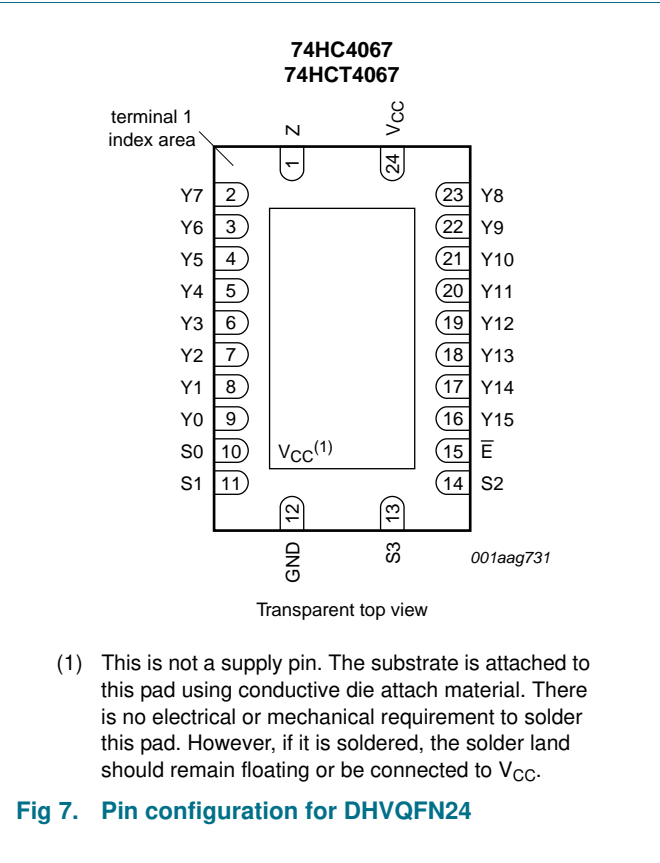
74HC4067
74HCT4067

terminal 1
index area

Z
1
$V_{CC}$
24

Y7 2
Y6 3
Y5 4
Y4 5
Y3 6
Y2 7
Y1 8
Y0 9
S0 10
S1 11

23 Y8
22 Y9
21 Y10
20 Y11
19 Y12
18 Y13
17 Y14
16 Y15
15 $\overline{E}$
14 S2

$V_{CC}^{(1)}$

12
GND
13
S3

001aag731

Transparent top view

(1) This is not a supply pin. The substrate is attached to this pad using conductive die attach material. There is no electrical or mechanical requirement to solder this pad. However, if it is soldered, the solder land should remain floating or be connected to $V_{CC}$.

Fig 7. Pin configuration for DHVQFN24